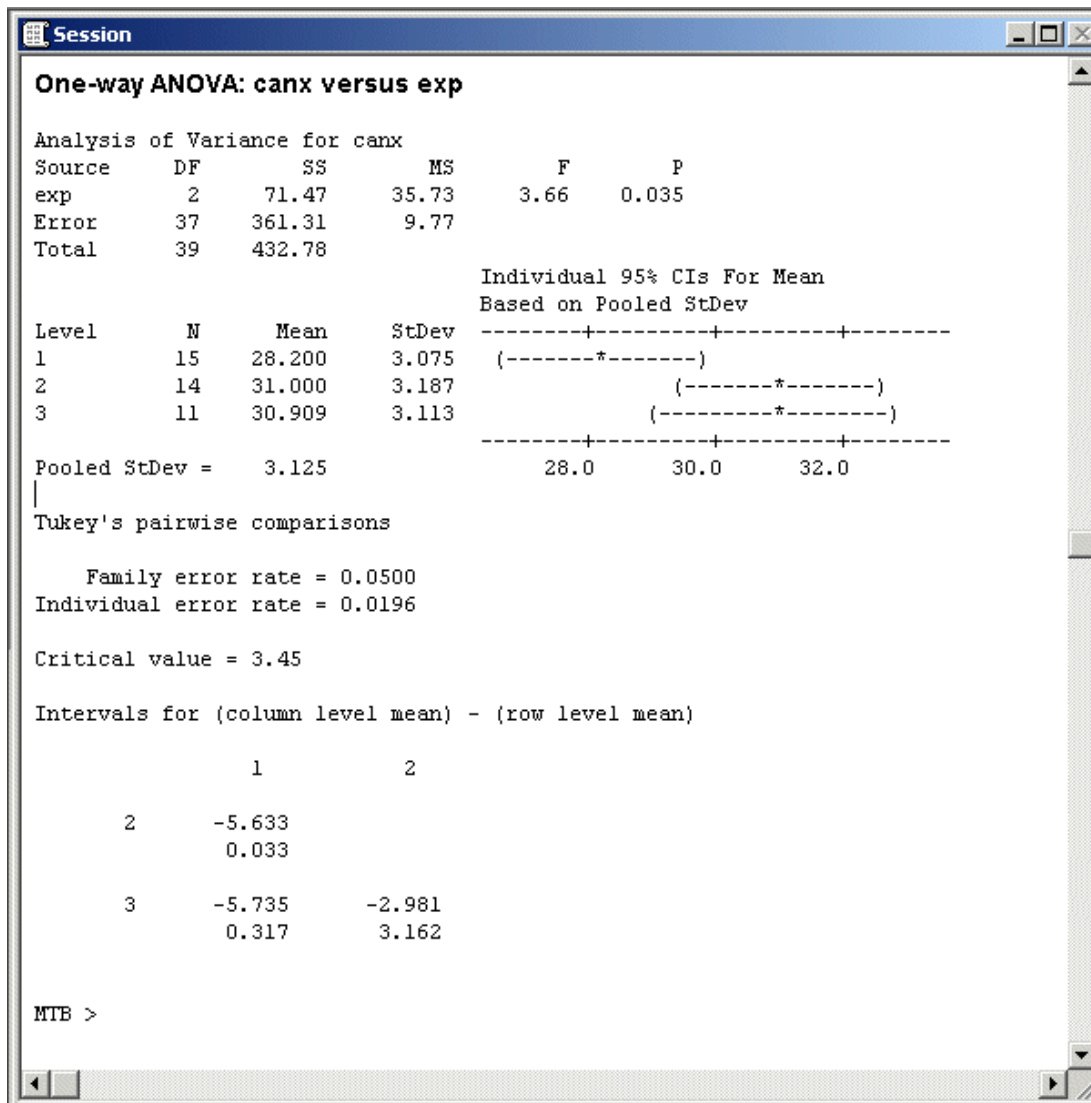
Session

One-way ANOVA: canx versus exp

Analysis of Variance for canx

| Source | DF | SS | MS | F | P |
|---|---|---|---|---|---|
| exp | 2 | 71.47 | 35.73 | 3.66 | 0.035 |
| Error | 37 | 361.31 | 9.77 | | |
| Total | 39 | 432.78 | | | |

Individual 95% CIs For Mean
Based on Pooled StDev

| Level | N | Mean | StDev | |
|---|---|---|---|---|
| 1 | 15 | 28.200 | 3.075 | (-------*-------) |
| 2 | 14 | 31.000 | 3.187 | (-------*-------) |
| 3 | 11 | 30.909 | 3.113 | (---------*--------) |

Pooled StDev = 3.125    28.0    30.0    32.0

Tukey's pairwise comparisons

Family error rate = 0.0500
Individual error rate = 0.0196

Critical value = 3.45

Intervals for (column level mean) - (row level mean)

| | 1 | 2 |
|---|---|---|
| 2 | -5.633<br>0.033 | |
| 3 | -5.735<br>0.317 | -2.981<br>3.162 |

MTB >